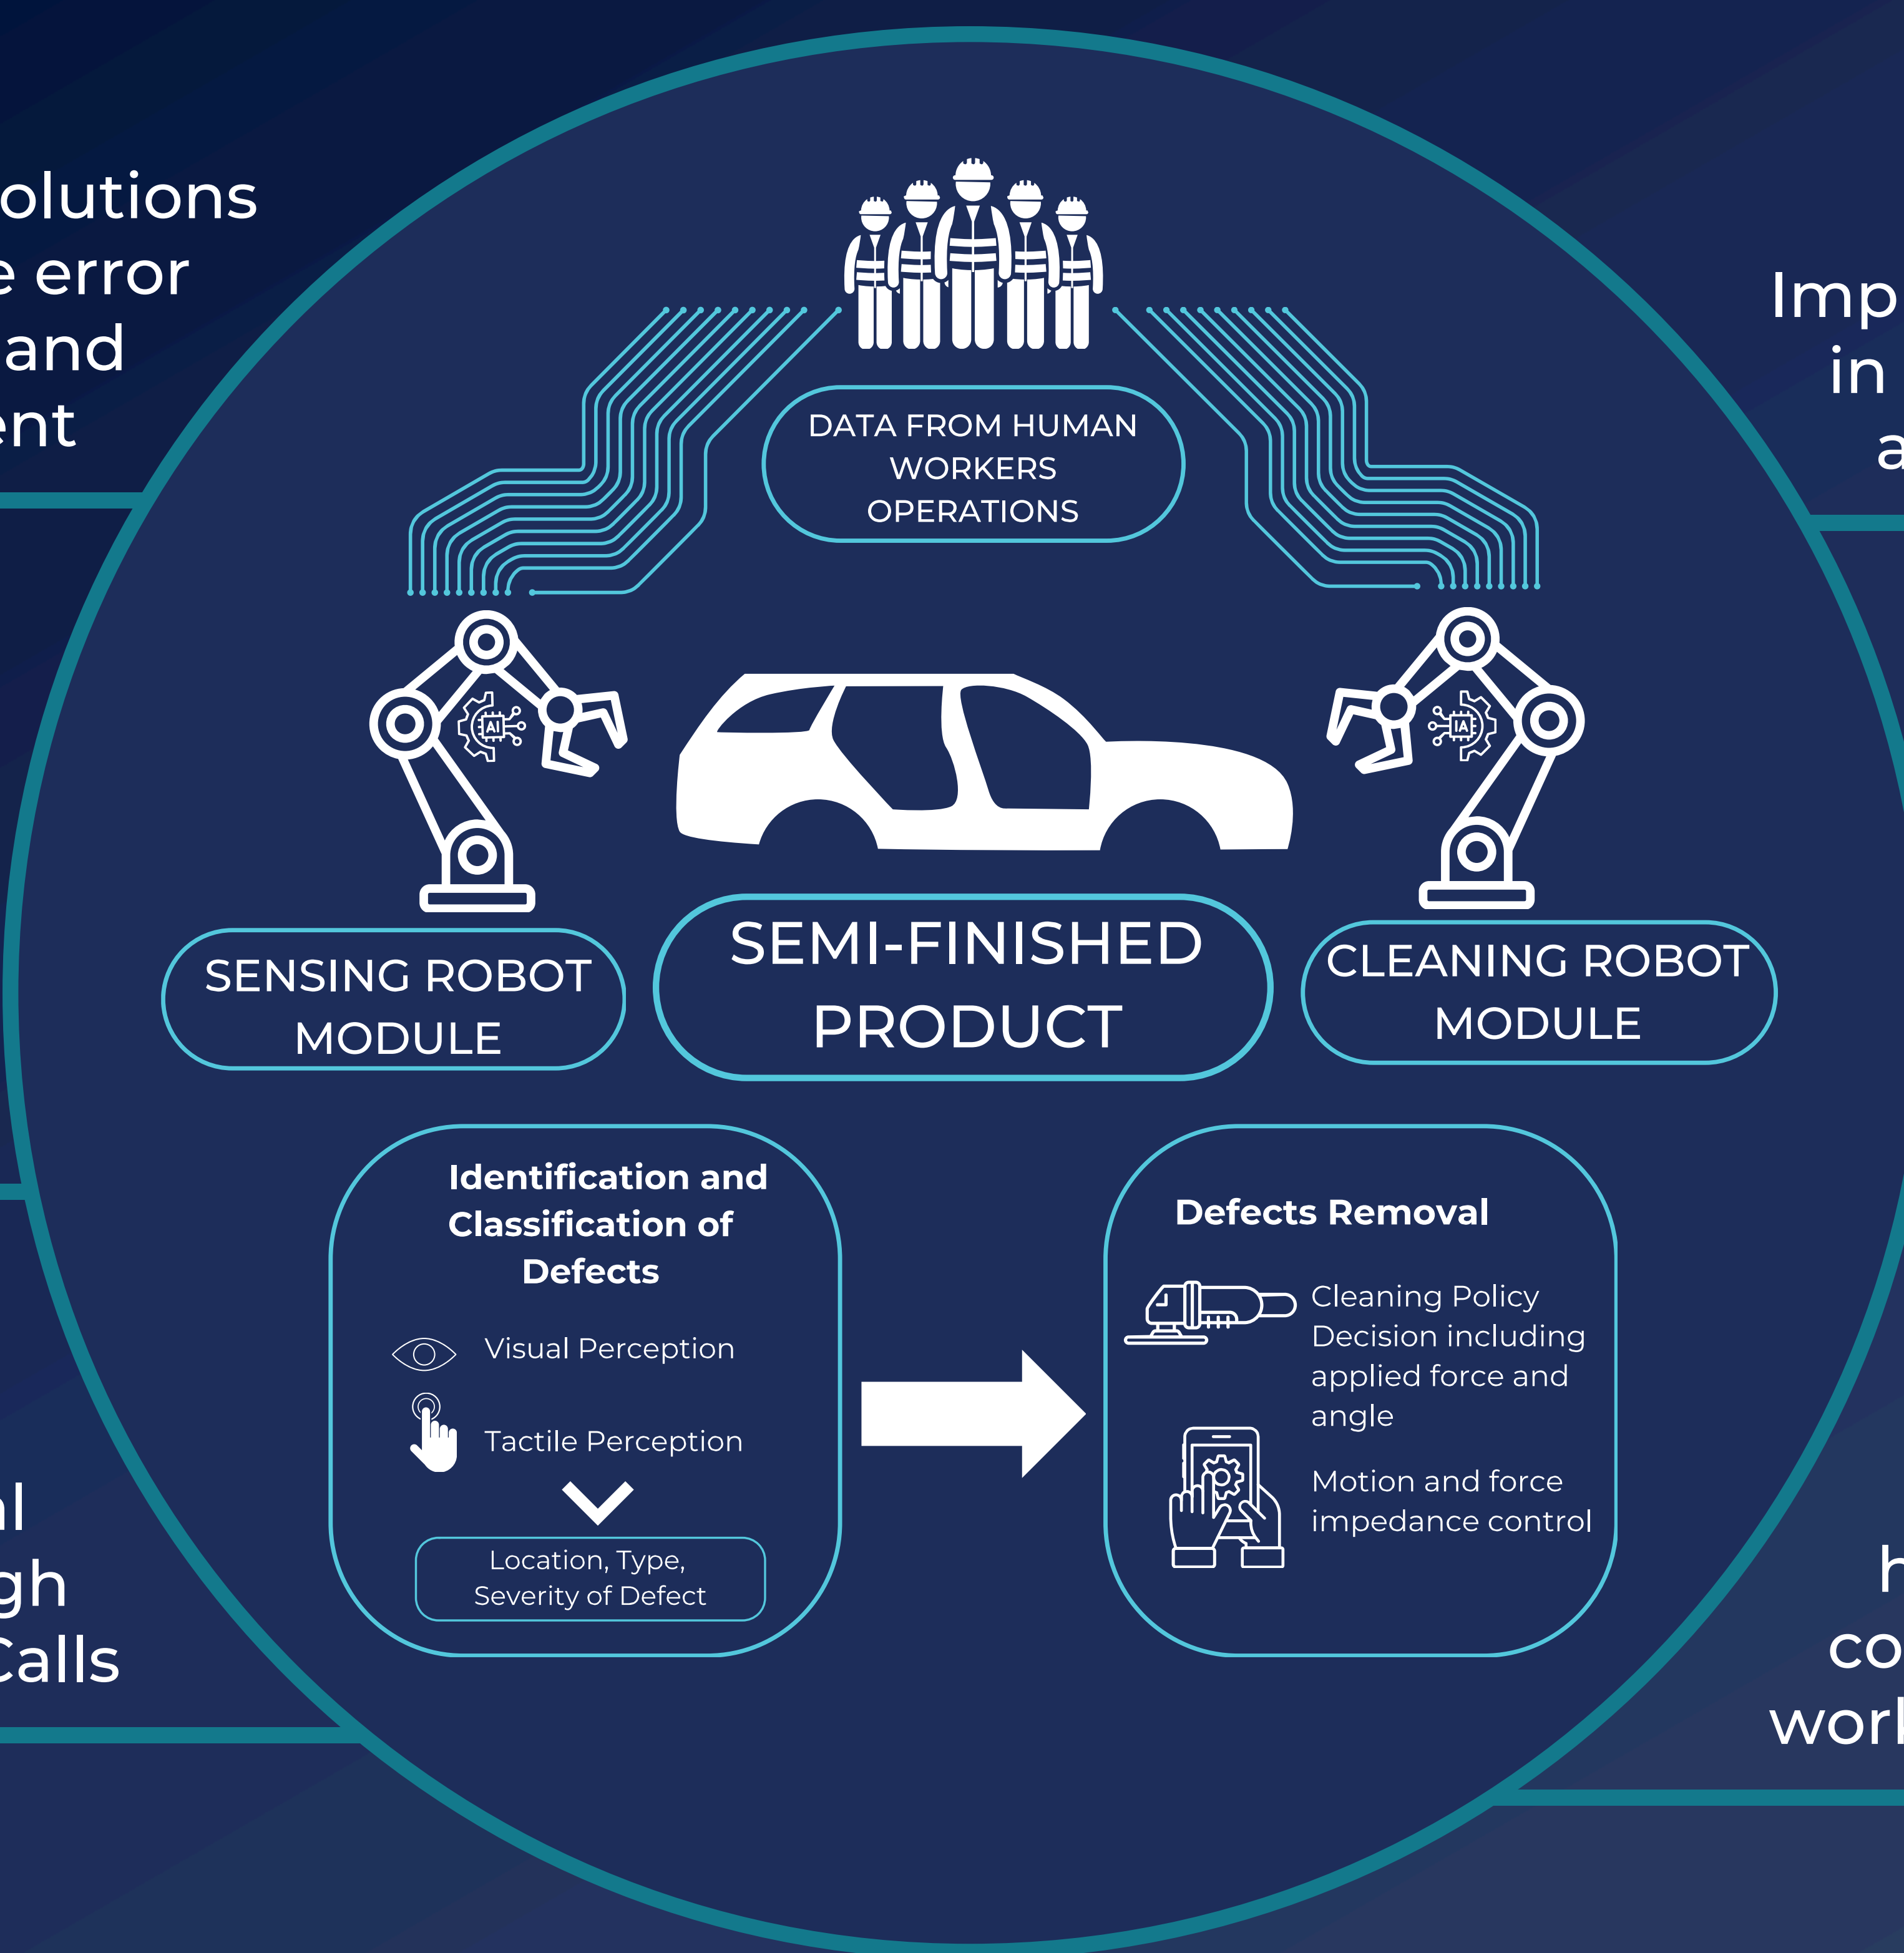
olutions
e error
and
ent

Imp
in
a

DATA FROM HUMAN WORKERS OPERATIONS

AI

AI

SENSING ROBOT MODULE

SEMI-FINISHED PRODUCT

CLEANING ROBOT MODULE

Identification and Classification of Defects

Visual Perception

Tactile Perception

Location, Type, Severity of Defect

Defects Removal

Cleaning Policy Decision including applied force and angle

Motion and force impedance control

l
gh
Calls

h
co
worl